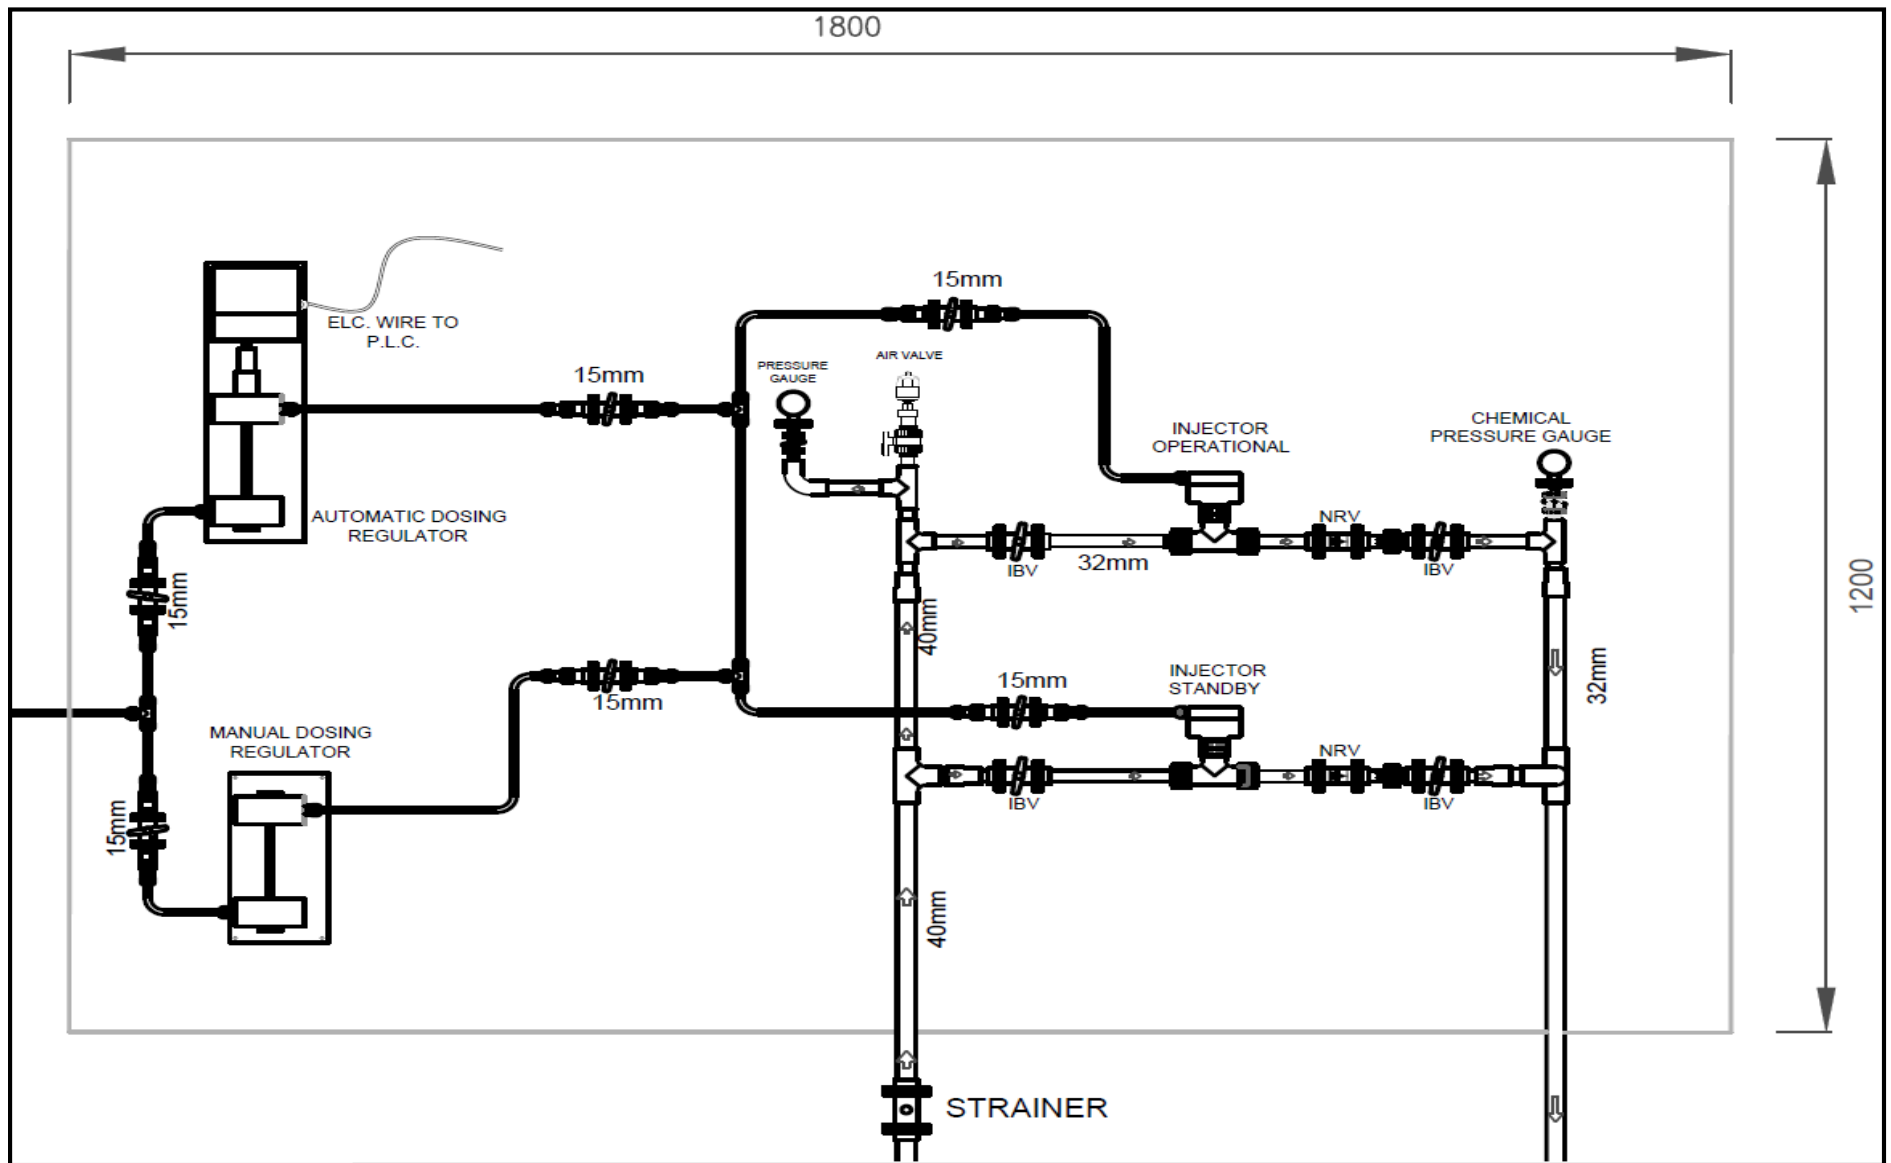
1800

1200

ELC. WIRE TO P.L.C.

AUTOMATIC DOSING REGULATOR

15mm

15mm

15mm

PRESSURE GAUGE

AIR VALVE

INJECTOR OPERATIONAL

CHEMICAL PRESSURE GAUGE

NRV

IBV

32mm

IBV

15mm

40mm

32mm

15mm

15mm

INJECTOR STANDBY

MANUAL DOSING REGULATOR

NRV

IBV

IBV

15mm

40mm

STRAINER